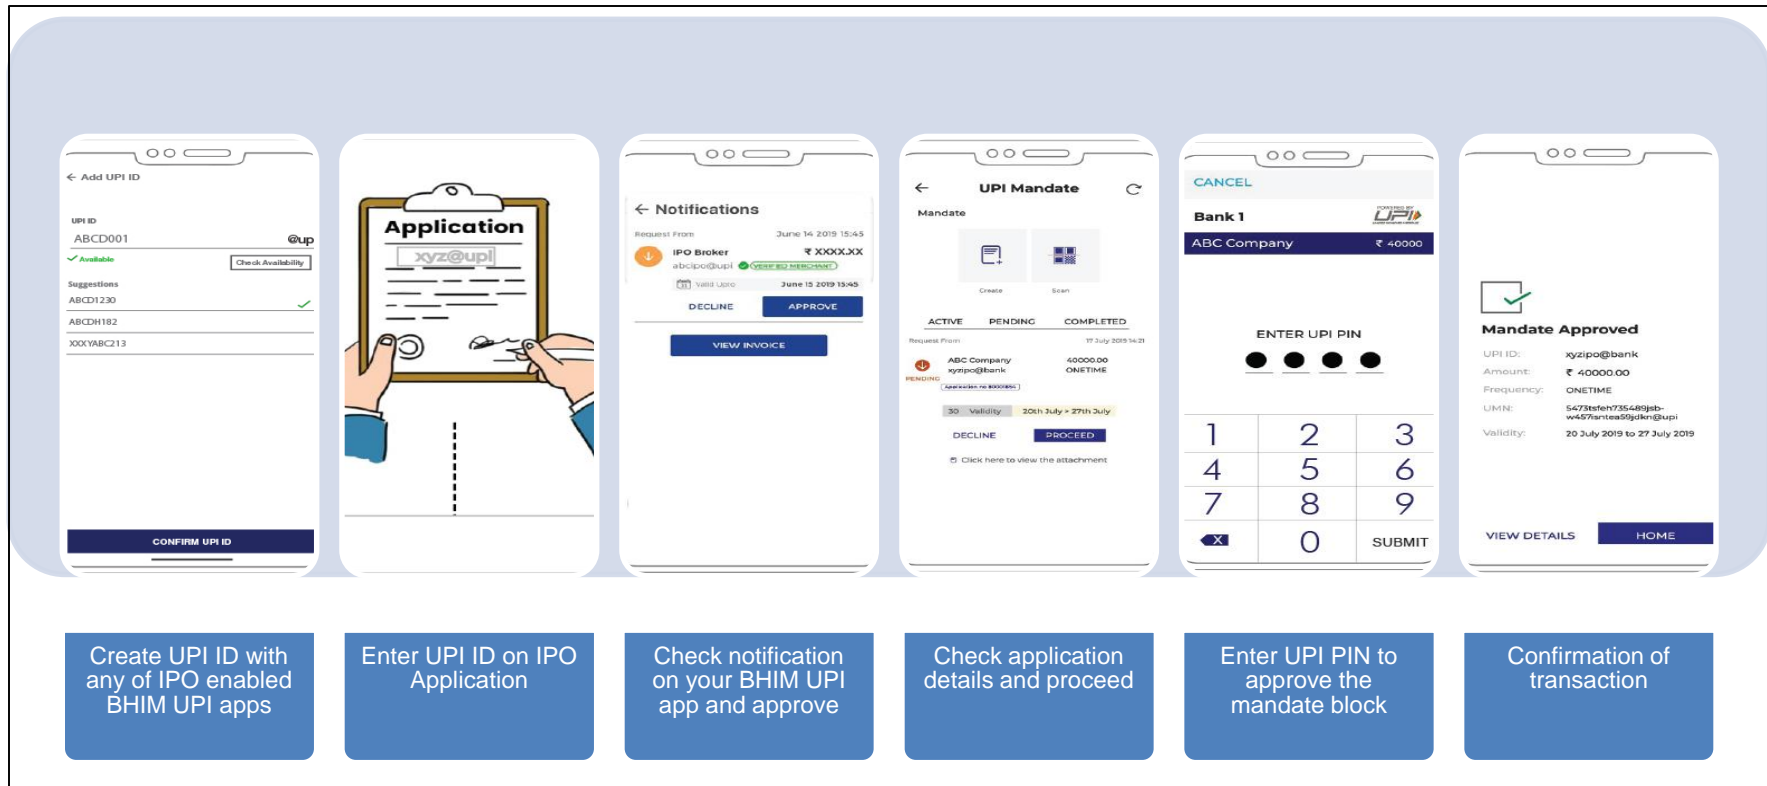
← Add UPI ID

UPI ID
ABCD001 @up
Available Check Availability

Suggestions
ABCD1230
ABCDH182
XXXYABC213

CONFIRM UPI ID

Application
xyz@upi

← Notifications

Request From June 14 2019 15:45
IPO Broker ₹ XXXX.XX
abcipo@upi VERIFIED MERCHANT
Valid Upto June 15 2019 15:45

DECLINE APPROVE

VIEW INVOICE

← UPI Mandate

Mandate

Create Scan

ACTIVE PENDING COMPLETED

Request From 17 July 2019 14:21
ABC Company 40000.00
xyzipo@bank ONETIME
PENDING
Application no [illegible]

30 Validity 20th July - 27th July

DECLINE PROCEED

Click here to view the attachment

CANCEL

Bank 1 UPI

ABC Company ₹ 40000

ENTER UPI PIN

| 1 | 2 | 3 |
|---|---|---|
| 4 | 5 | 6 |
| 7 | 8 | 9 |
| X | 0 | SUBMIT |

Mandate Approved

UPI ID: xyzipo@bank
Amount: ₹ 40000.00
Frequency: ONETIME
UMN: 5473tsfeh735489jsb-w457isntea59jdkn@upi
Validity: 20 July 2019 to 27 July 2019

VIEW DETAILS HOME

Create UPI ID with any of IPO enabled BHIM UPI apps

Enter UPI ID on IPO Application

Check notification on your BHIM UPI app and approve

Check application details and proceed

Enter UPI PIN to approve the mandate block

Confirmation of transaction